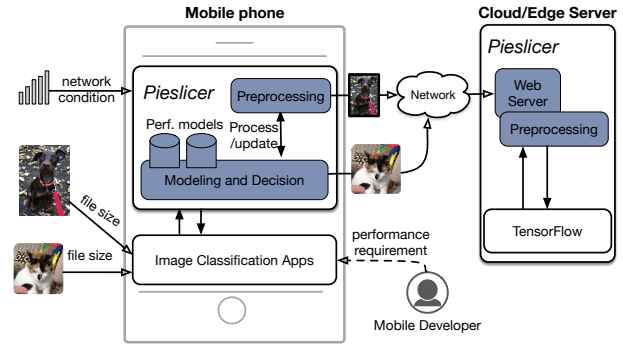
Mobile phone

Cloud/Edge Server

network condition

Pieslicer

Preprocessing

Perf. models

Process /update

Modeling and Decision

Network

Pieslicer

Web Server

Preprocessing

TensorFlow

file size

file size

Image Classification Apps

performance requirement

Mobile Developer